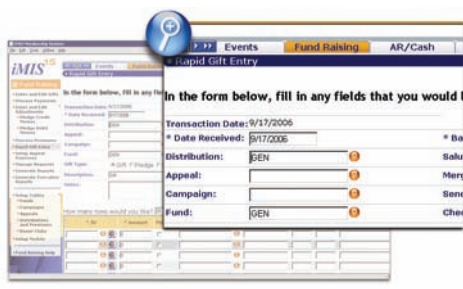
Events | Fund Raising | AR/Cash
» Rapid Gift Entry

In the form below, fill in any fields that you would l

Transaction Date: 9/17/2006
* Date Received: 9/17/2006
Distribution: GEN
Appeal:
Campaign:
Fund: GEN

* Ba
Salu
Merg
Send
Chec

iMIS 15
Fund Raising
In the form below, fill in any fie
Transaction Date: 9/17/2006
* Date Received: 9/17/2006
Distribution: GEN
Appeal:
Campaign:
Fund: GEN
Gift Type:
Description:
Notes:
How many rows would you like?